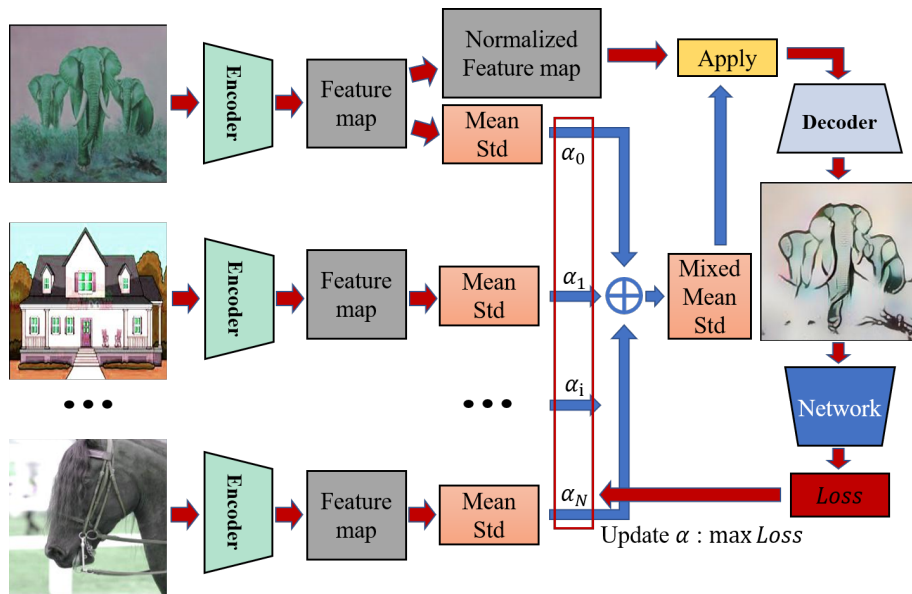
Encoder

Feature map

Normalized Feature map

Mean Std

Apply

Decoder

$\alpha_0$

Encoder

Feature map

Mean Std

$\alpha_1$

$\oplus$

Mixed Mean Std

• • •

• • •

$\alpha_i$

Network

Encoder

Feature map

Mean Std

$\alpha_N$

$Loss$

Update $\alpha$ : max $Loss$